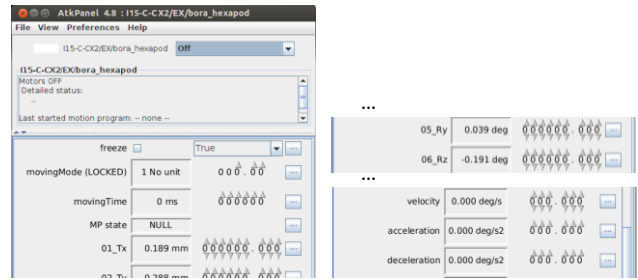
AtkPanel 4.8 : I15-C-CX2/EX/bora_hexapod

File View Preferences Help

I15-C-CX2/EX/bora_hexapod Off

I15-C-CX2/EX/bora_hexapod

Motors OFF
Detailed status:
..

Last started motion program: -- none --

freeze True ...

movingMode (LOCKED) 1 No unit 000.00 ...

movingTime 0 ms 000000 ...

MP state NULL ...

01_Tx 0.189 mm 000000.000 ...

02_Ty 0.288 mm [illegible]

...

05_Ry 0.039 deg 000000.000 ...

06_Rz -0.191 deg 000000.000 ...

...

velocity 0.000 deg/s 000.000 ...

acceleration 0.000 deg/s2 000.000 ...

deceleration 0.000 deg/s2 000.000 ...